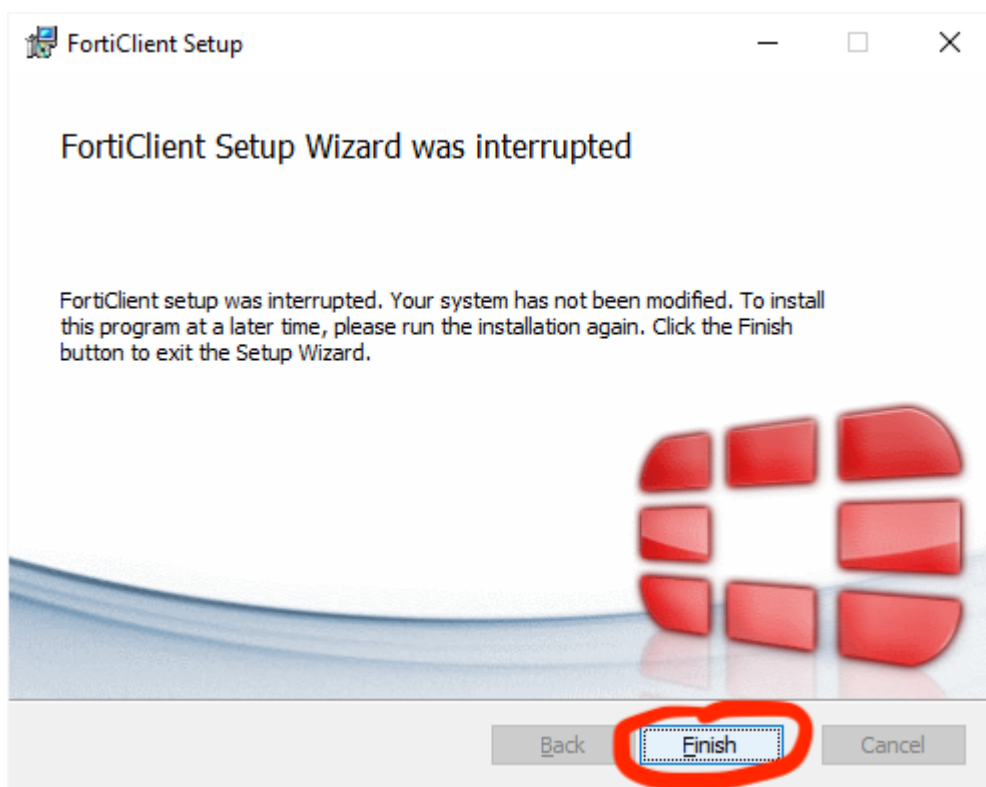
FortiClient Setup

FortiClient Setup Wizard was interrupted

FortiClient setup was interrupted. Your system has not been modified. To install this program at a later time, please run the installation again. Click the Finish button to exit the Setup Wizard.

Back
Finish
Cancel